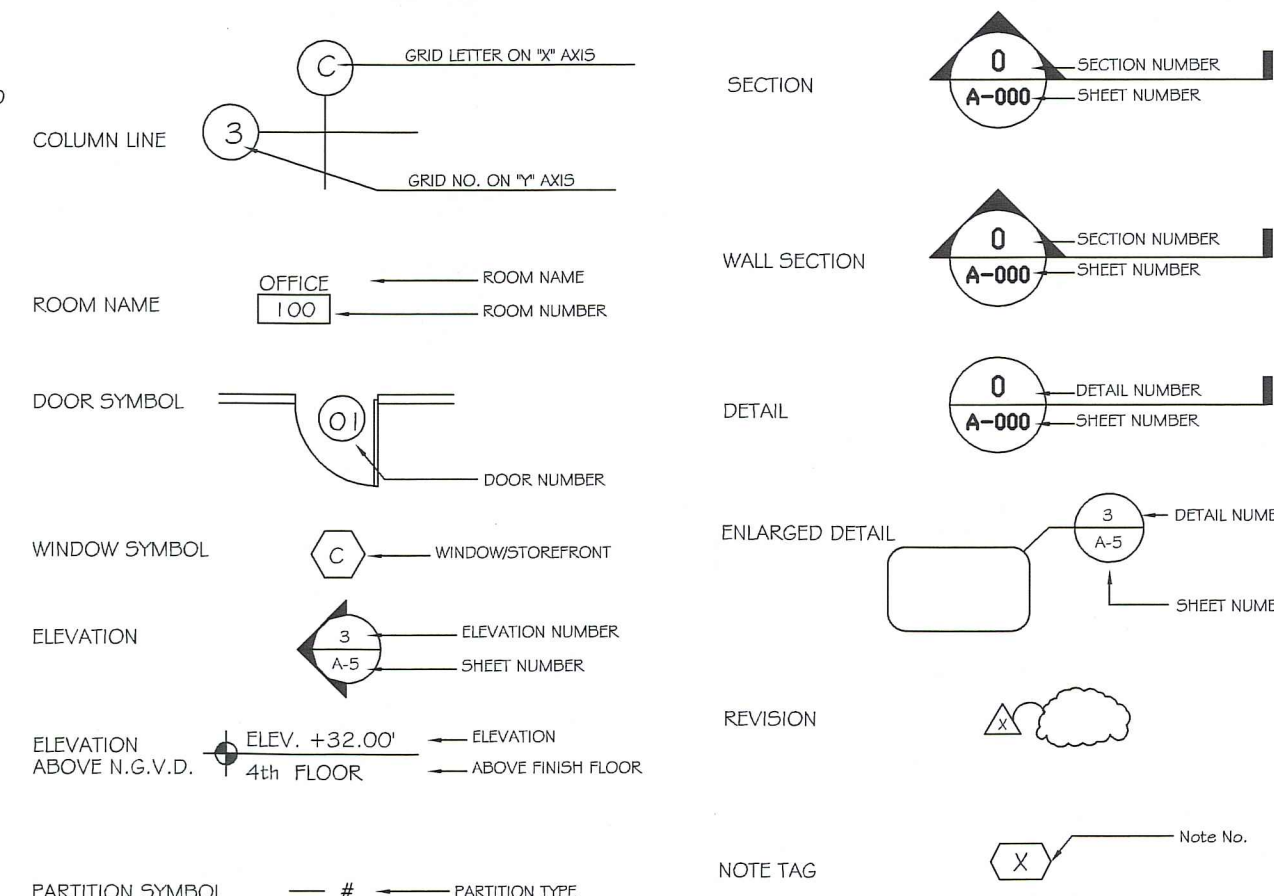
COLUMN LINE

C

GRID LETTER ON "X" AXIS

3

GRID NO. ON "Y" AXIS

ROOM NAME

OFFICE

100

ROOM NAME

ROOM NUMBER

DOOR SYMBOL

01

DOOR NUMBER

WINDOW SYMBOL

C

WINDOW/STOREFRONT

ELEVATION

3

A-5

ELEVATION NUMBER

SHEET NUMBER

ELEVATION ABOVE N.G.V.D.

ELEV. +32.00'

4th FLOOR

ELEVATION

ABOVE FINISH FLOOR

PARTITION SYMBOL

#

PARTITION TYPE

SECTION

0

A-000

SECTION NUMBER

SHEET NUMBER

WALL SECTION

0

A-000

SECTION NUMBER

SHEET NUMBER

DETAIL

0

A-000

DETAIL NUMBER

SHEET NUMBER

ENLARGED DETAIL

3

A-5

DETAIL NUMB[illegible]

SHEET NUMB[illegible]

REVISION

X

NOTE TAG

X

Note No.